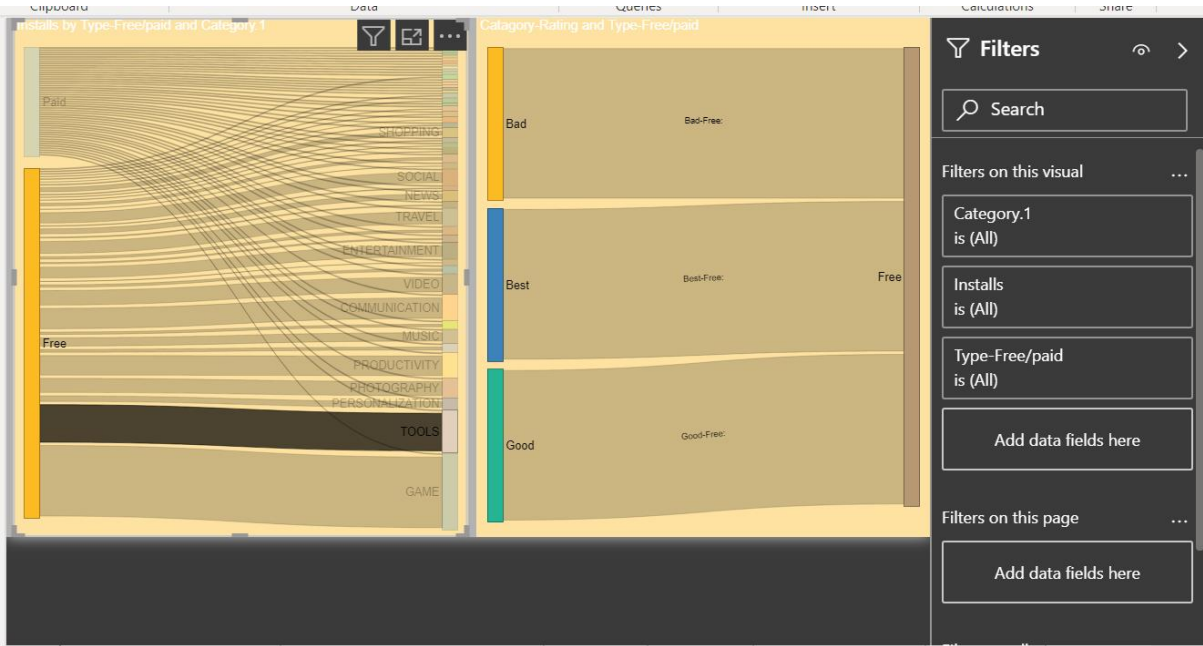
Clipboard Data Queries Insert Calculations Share

Installs by Type-Free/paid and Category.1

Paid

SHOPPING

SOCIAL

NEWS

TRAVEL

ENTERTAINMENT

VIDEO

COMMUNICATION

MUSIC

Free

PRODUCTIVITY

PHOTOGRAPHY

PERSONALIZATION

TOOLS

GAME

Catagory-Rating and Type-Free/paid

Bad

Bad-Free:

Best

Best-Free:

Free

Good

Good-Free:

Filters

Search

Filters on this visual ...

Category.1
is (All)

Installs
is (All)

Type-Free/paid
is (All)

Add data fields here

Filters on this page ...

Add data fields here